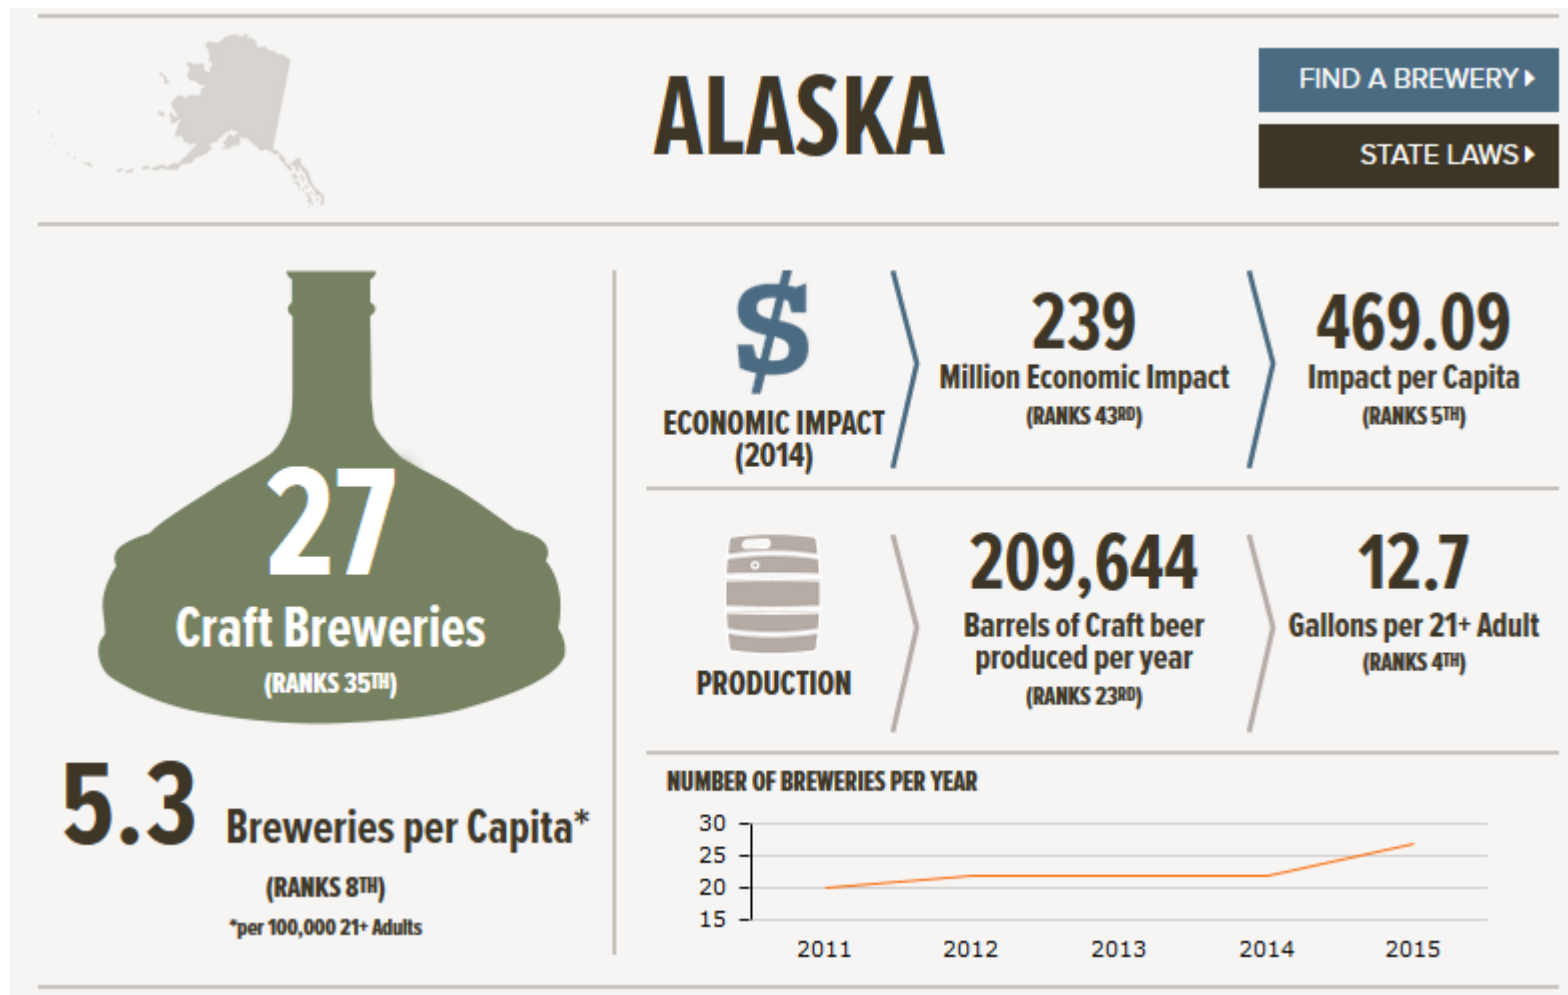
ALASKA

FIND A BREWERY ▸

STATE LAWS ▸

27
Craft Breweries
(RANKS 35TH)

5.3 Breweries per Capita*
(RANKS 8TH)
*per 100,000 21+ Adults

$
ECONOMIC IMPACT (2014)

239
Million Economic Impact
(RANKS 43RD)

469.09
Impact per Capita
(RANKS 5TH)

PRODUCTION

209,644
Barrels of Craft beer produced per year
(RANKS 23RD)

12.7
Gallons per 21+ Adult
(RANKS 4TH)

NUMBER OF BREWERIES PER YEAR

30
25
20
15

2011 2012 2013 2014 2015